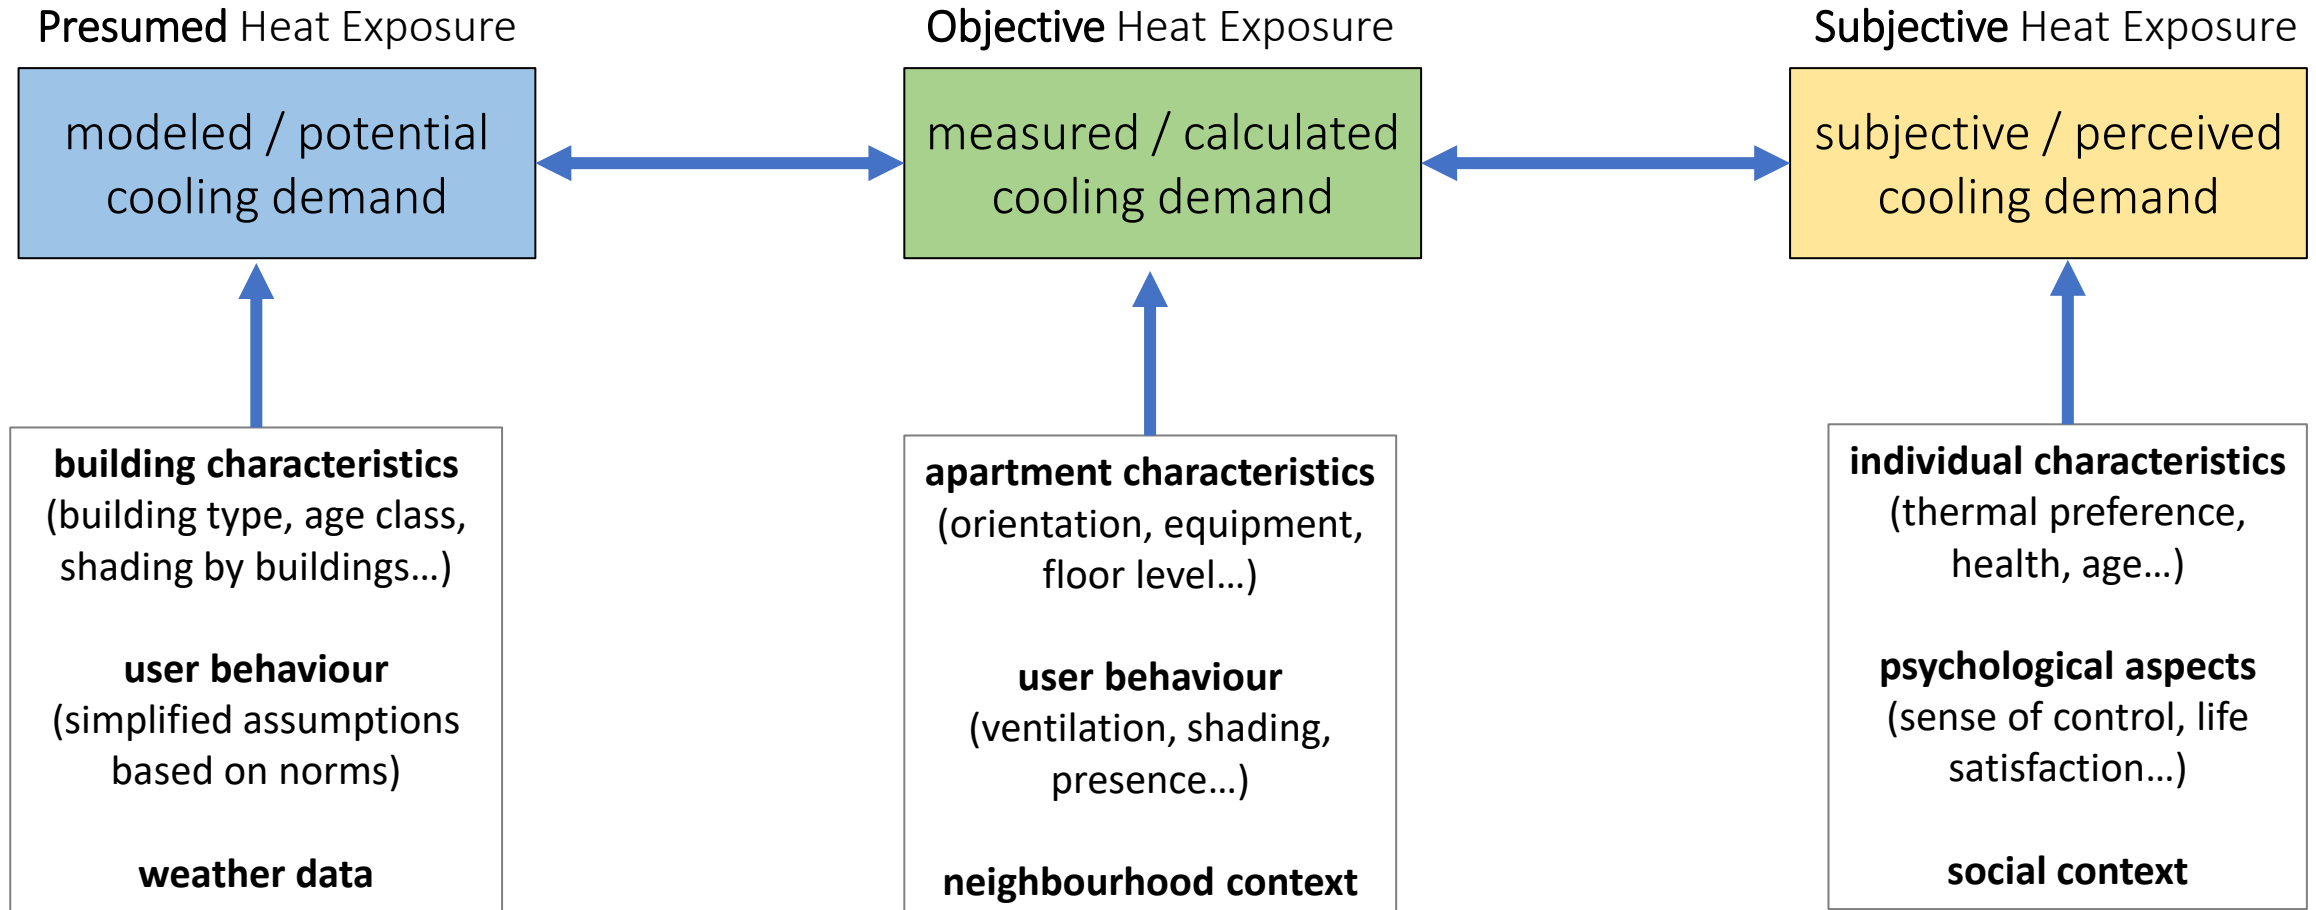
Presumed Heat Exposure

modeled / potential cooling demand

building characteristics (building type, age class, shading by buildings…)

user behaviour (simplified assumptions based on norms)

weather data

Objective Heat Exposure

measured / calculated cooling demand

apartment characteristics (orientation, equipment, floor level…)

user behaviour (ventilation, shading, presence…)

neighbourhood context

Subjective Heat Exposure

subjective / perceived cooling demand

individual characteristics (thermal preference, health, age…)

psychological aspects (sense of control, life satisfaction…)

social context